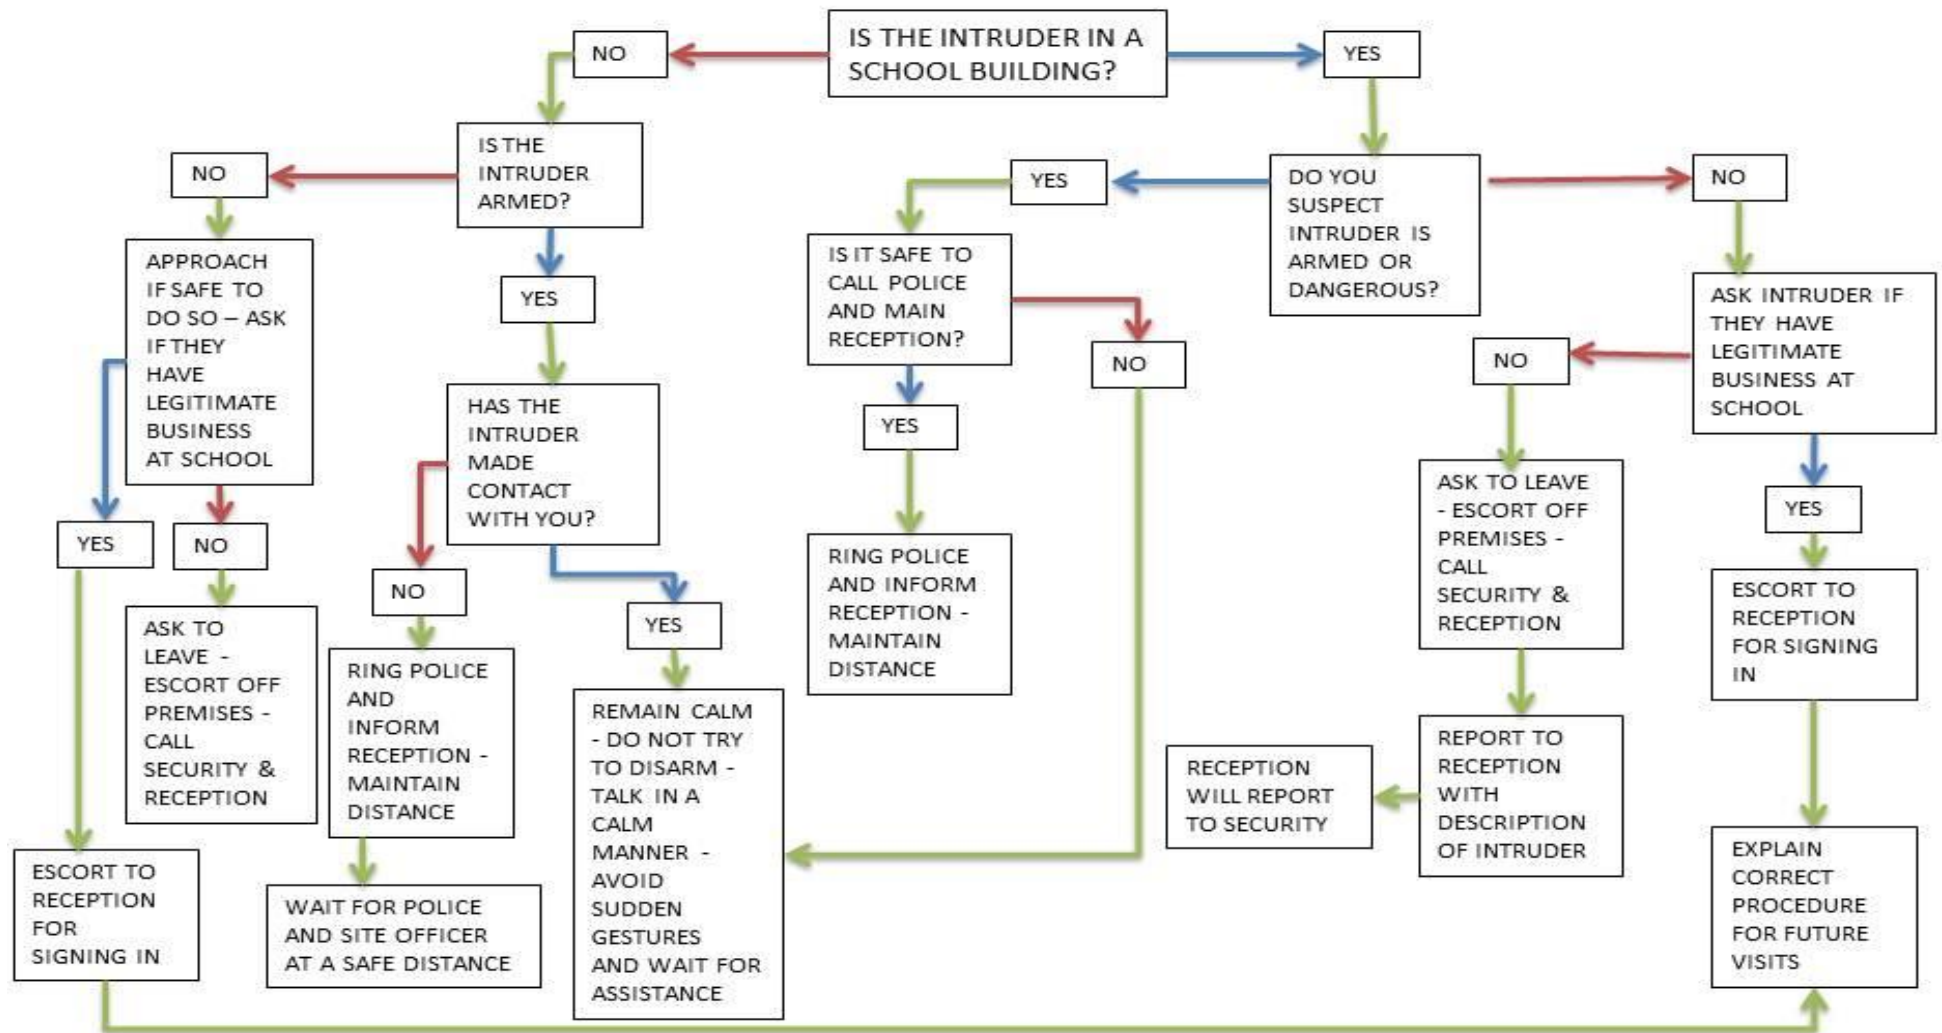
IS THE INTRUDER IN A SCHOOL BUILDING?

NO

YES

IS THE INTRUDER ARMED?

NO

YES

APPROACH IF SAFE TO DO SO – ASK IF THEY HAVE LEGITIMATE BUSINESS AT SCHOOL

YES

NO

ASK TO LEAVE - ESCORT OFF PREMISES - CALL SECURITY & RECEPTION

ESCORT TO RECEPTION FOR SIGNING IN

HAS THE INTRUDER MADE CONTACT WITH YOU?

NO

RING POLICE AND INFORM RECEPTION - MAINTAIN DISTANCE

WAIT FOR POLICE AND SITE OFFICER AT A SAFE DISTANCE

YES

REMAIN CALM - DO NOT TRY TO DISARM - TALK IN A CALM MANNER - AVOID SUDDEN GESTURES AND WAIT FOR ASSISTANCE

DO YOU SUSPECT INTRUDER IS ARMED OR DANGEROUS?

YES

IS IT SAFE TO CALL POLICE AND MAIN RECEPTION?

YES

RING POLICE AND INFORM RECEPTION - MAINTAIN DISTANCE

NO

NO

ASK INTRUDER IF THEY HAVE LEGITIMATE BUSINESS AT SCHOOL

NO

ASK TO LEAVE - ESCORT OFF PREMISES - CALL SECURITY & RECEPTION

REPORT TO RECEPTION WITH DESCRIPTION OF INTRUDER

RECEPTION WILL REPORT TO SECURITY

YES

ESCORT TO RECEPTION FOR SIGNING IN

EXPLAIN CORRECT PROCEDURE FOR FUTURE VISITS